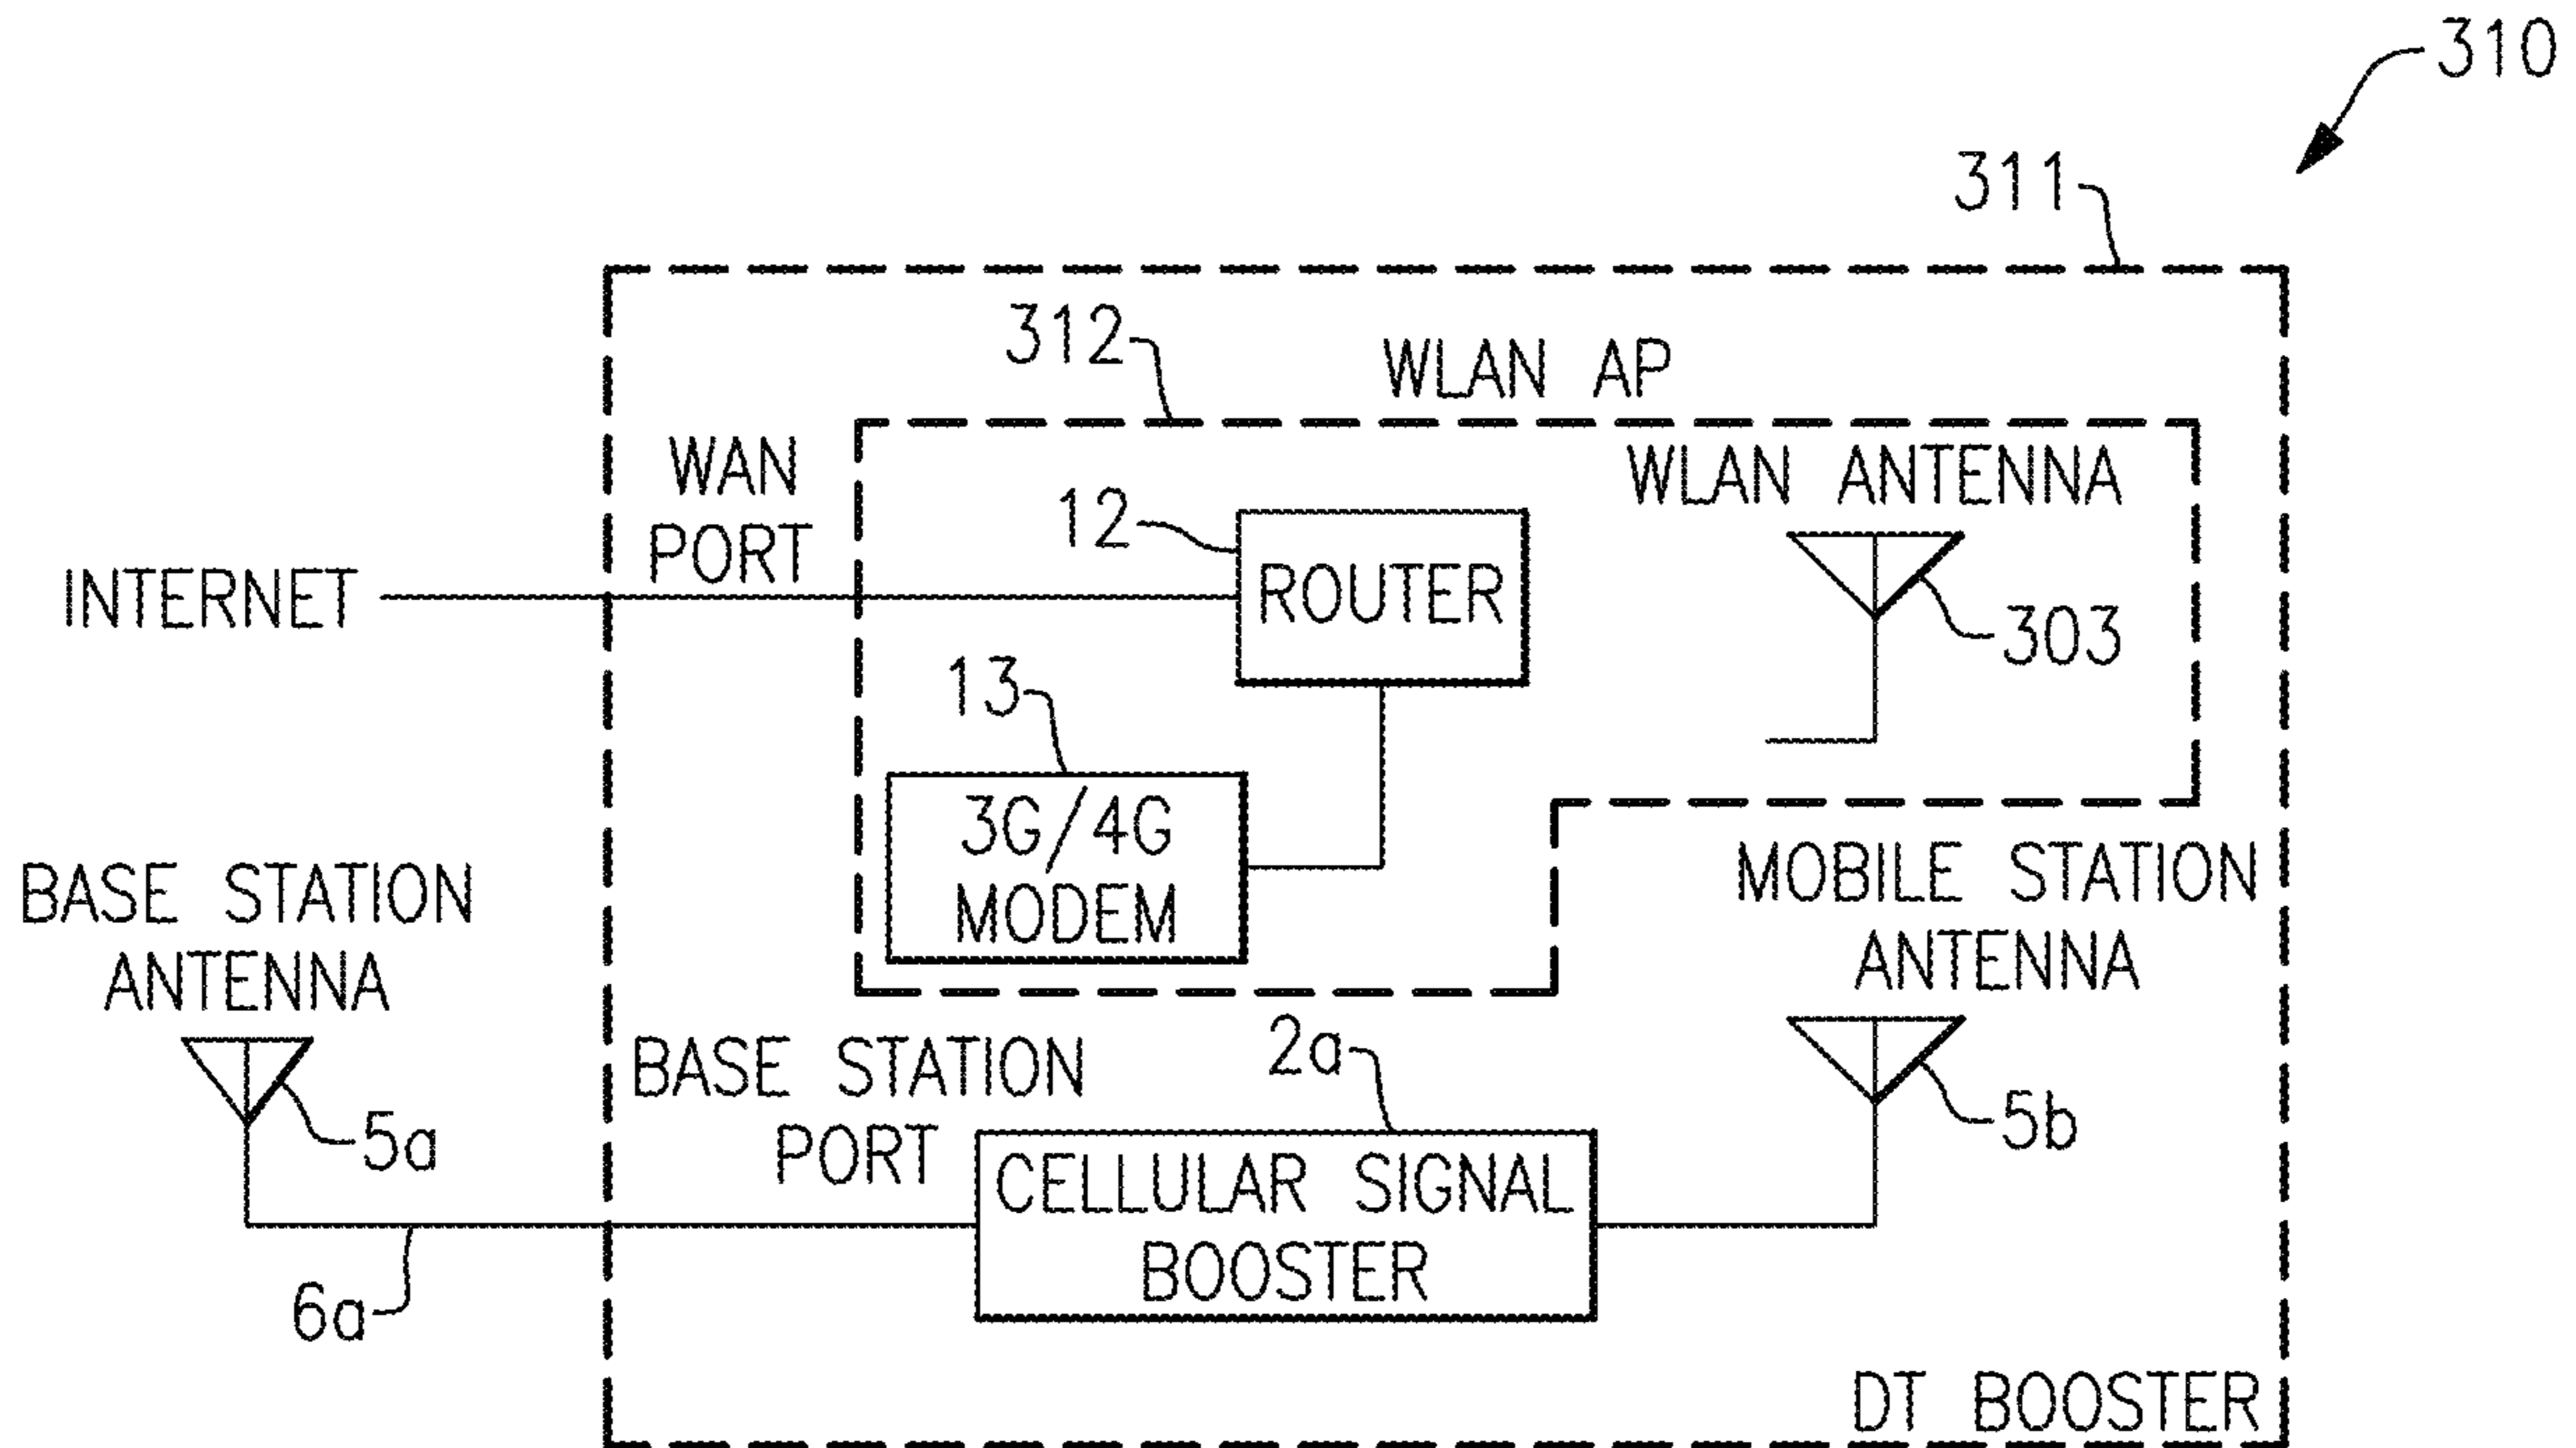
310

311

312

WLAN AP

WAN PORT

WLAN ANTENNA

12

ROUTER

INTERNET

303

13

3G/4G MODEM

BASE STATION ANTENNA

MOBILE STATION ANTENNA

BASE STATION PORT

2a

5a

CELLULAR SIGNAL BOOSTER

5b

6a

DT BOOSTER